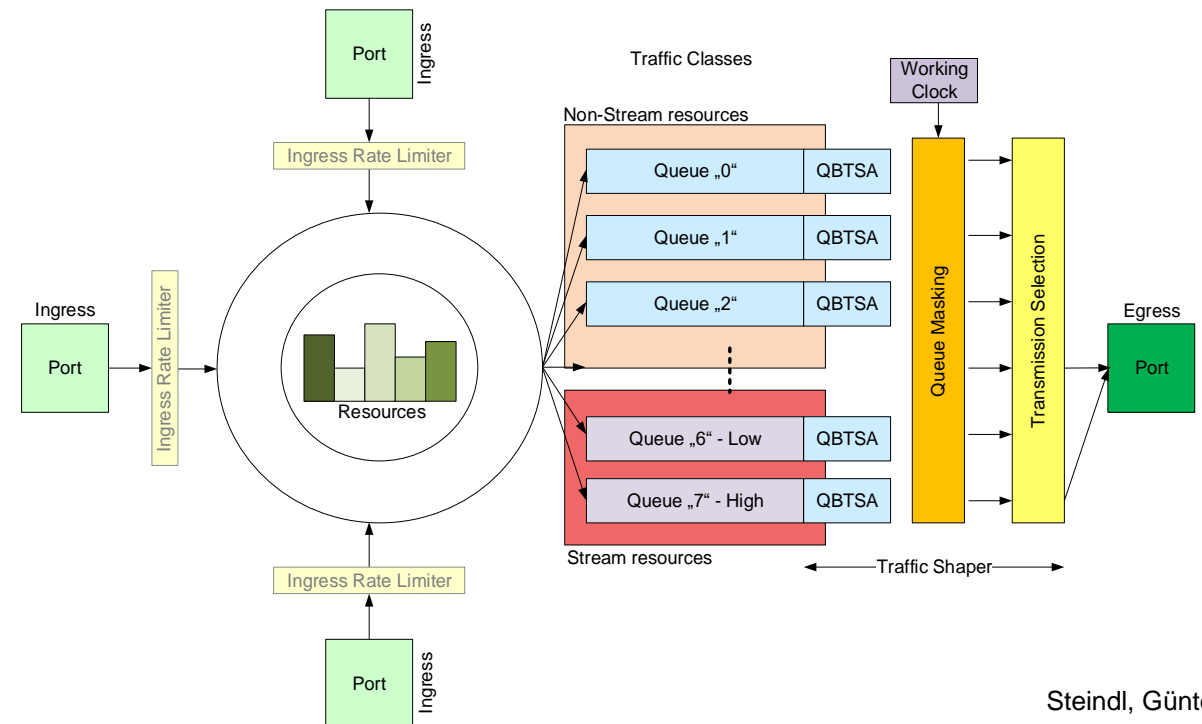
Port

Ingress

Traffic Classes

Working Clock

Non-Stream resources

Ingress Rate Limiter

Queue „0“ QBTSA

Queue „1“ QBTSA

Queue „2“ QBTSA

Queue „6“ - Low QBTSA

Queue „7“ - High QBTSA

Queue Masking

Transmission Selection

Ingress

Port

Ingress Rate Limiter

Resources

Egress

Port

Stream resources

Traffic Shaper

Ingress Rate Limiter

Port

Ingress

Steindl, Günt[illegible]